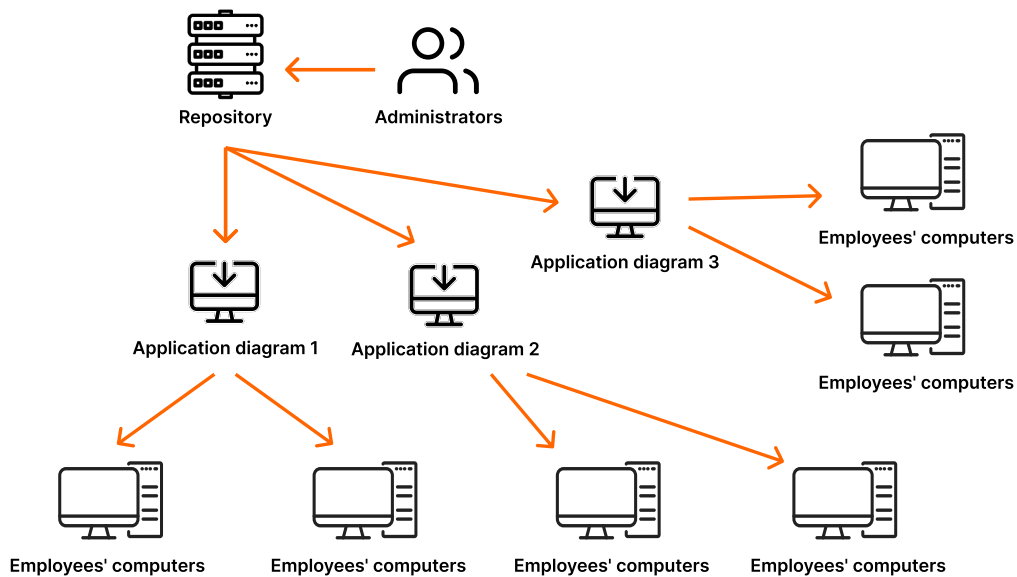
Repository

Administrators

Application diagram 3

Employees' computers

Employees' computers

Application diagram 1

Application diagram 2

Employees' computers

Employees' computers

Employees' computers

Employees' computers